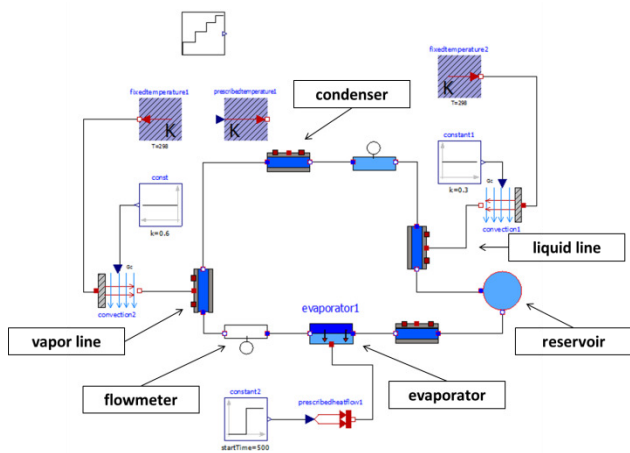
fixedtemperature2

K

T=298

fixedtemperature1

K

T=298

prescribedtemperature1

K

condenser

constant1

k=0.3

Gc

convection1

const

k=0.6

Gc

convection2

liquid line

vapor line

evaporator1

reservoir

flowmeter

evaporator

constant2

startTime=500

prescribedheatflow1